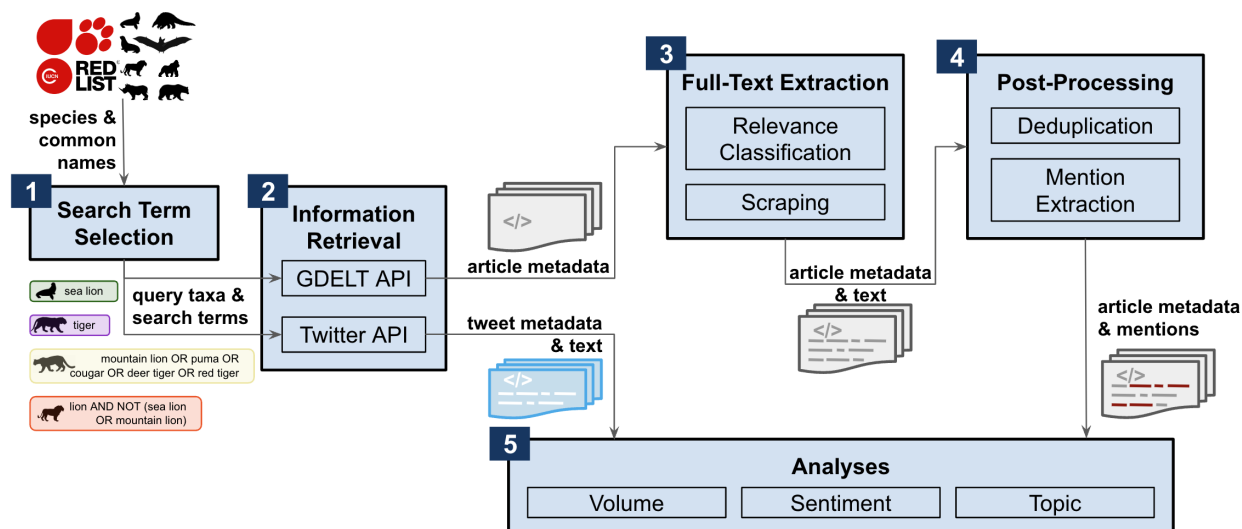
IUCN RED LIST

species & common names

1 Search Term Selection

sea lion

tiger

mountain lion OR puma OR cougar OR deer tiger OR red tiger

lion AND NOT (sea lion OR mountain lion)

query taxa & search terms

2 Information Retrieval

GDELT API

Twitter API

article metadata

tweet metadata & text

</>

</>

3 Full-Text Extraction

Relevance Classification

Scraping

article metadata & text

</>

4 Post-Processing

Deduplication

Mention Extraction

article metadata & mentions

</>

5 Analyses

Volume

Sentiment

Topic